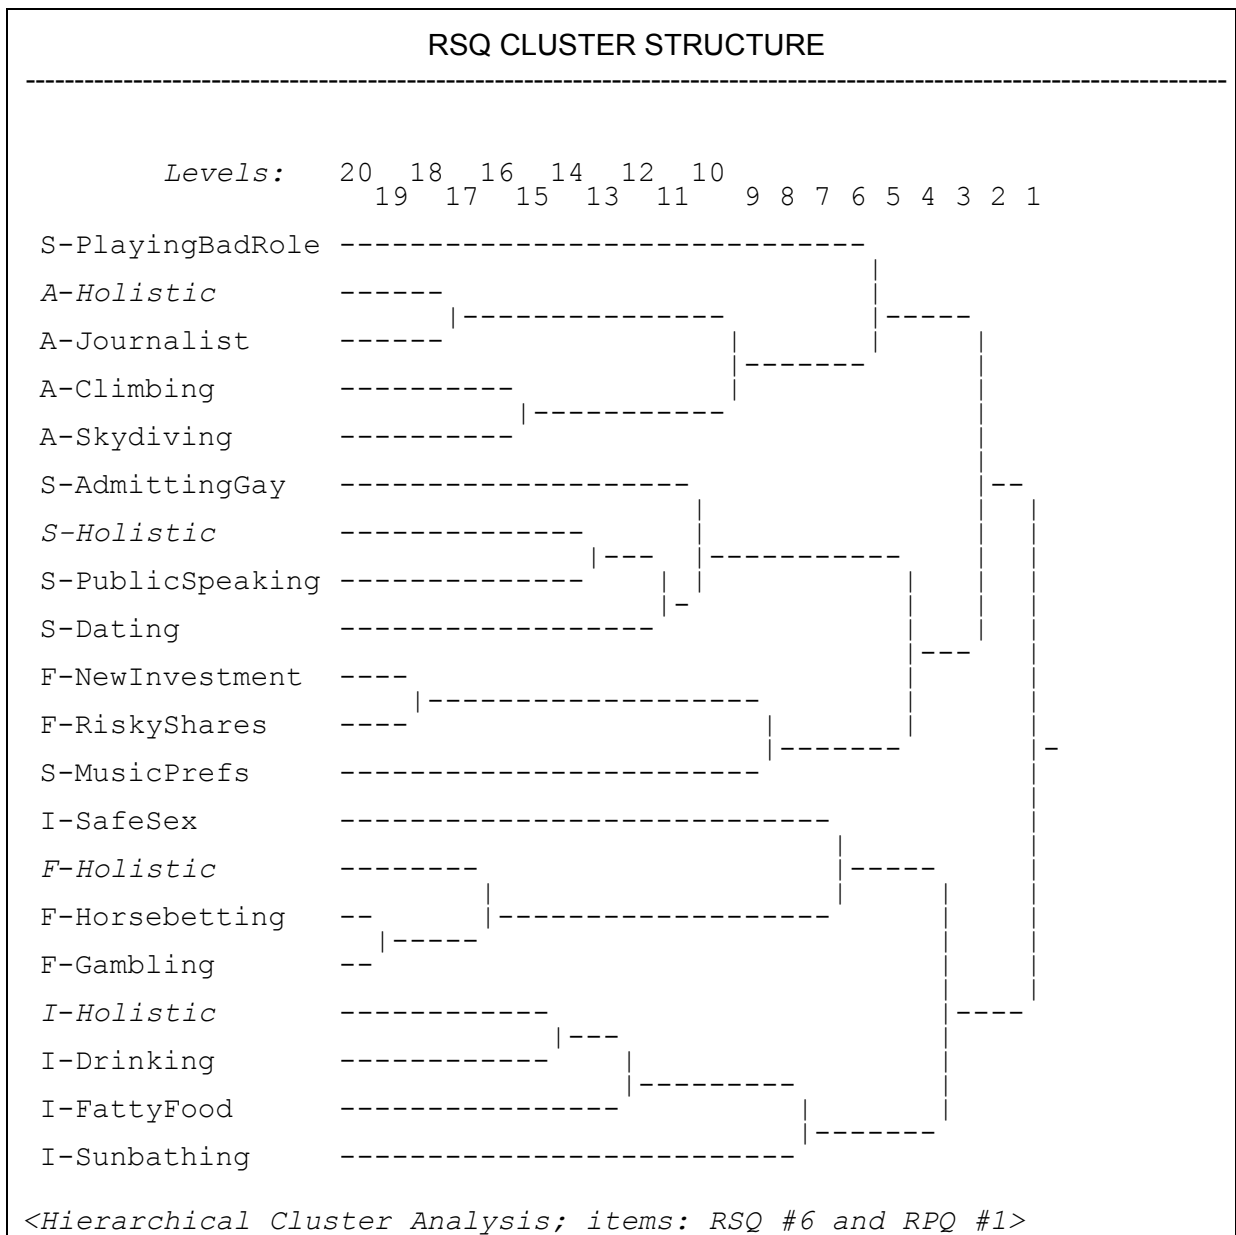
RSQ CLUSTER STRUCTURE

Levels: 20 19 18 17 16 15 14 13 12 11 10 9 8 7 6 5 4 3 2 1

S-PlayingBadRole
A-Holistic
A-Journalist
A-Climbing
A-Skydiving
S-AdmittingGay
S-Holistic
S-PublicSpeaking
S-Dating
F-NewInvestment
F-RiskyShares
S-MusicPrefs
I-SafeSex
F-Holistic
F-Horsebetting
F-Gambling
I-Holistic
I-Drinking
I-FattyFood
I-Sunbathing

<Hierarchical Cluster Analysis; items: RSQ #6 and RPQ #1>